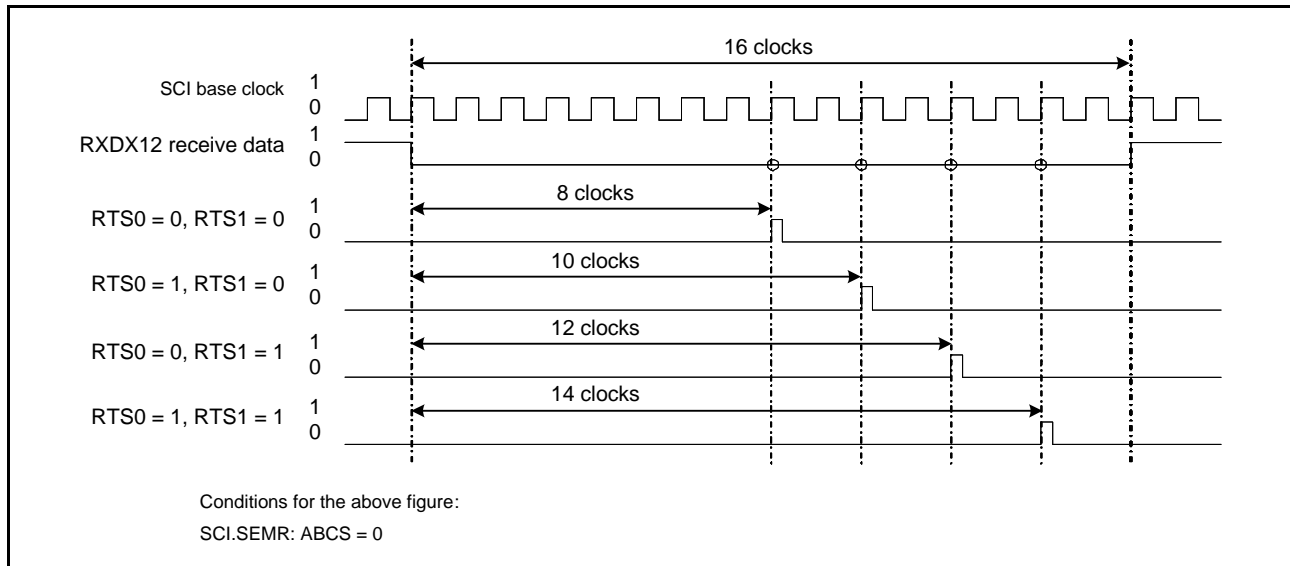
16 clocks

SCI base clock 1
0

RXDX12 receive data 1
0

8 clocks

RTS0 = 0, RTS1 = 0 1
0

10 clocks

RTS0 = 1, RTS1 = 0 1
0

12 clocks

RTS0 = 0, RTS1 = 1 1
0

14 clocks

RTS0 = 1, RTS1 = 1 1
0

Conditions for the above figure:

SCI.SEMR: ABCS = 0